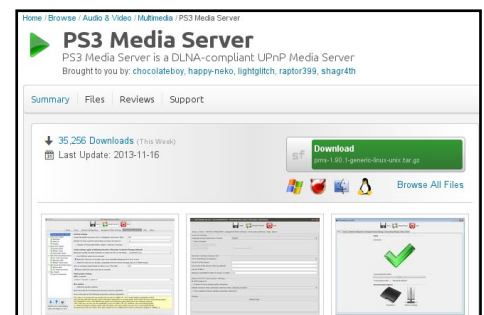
Home / Browse / Audio & Video / Multimedia / PS3 Media Server

PS3 Media Server

PS3 Media Server is a DLNA-compliant UPnP Media Server

Brought to you by: chocolateboy, happy-neko, lightglitch, raptor399, shagr4th

Summary | Files | Reviews | Support

35,256 Downloads (This Week)

Last Update: 2013-11-16

sf Download pms-1.90.1-generic-linux-unix.tar.gz

Browse All Files